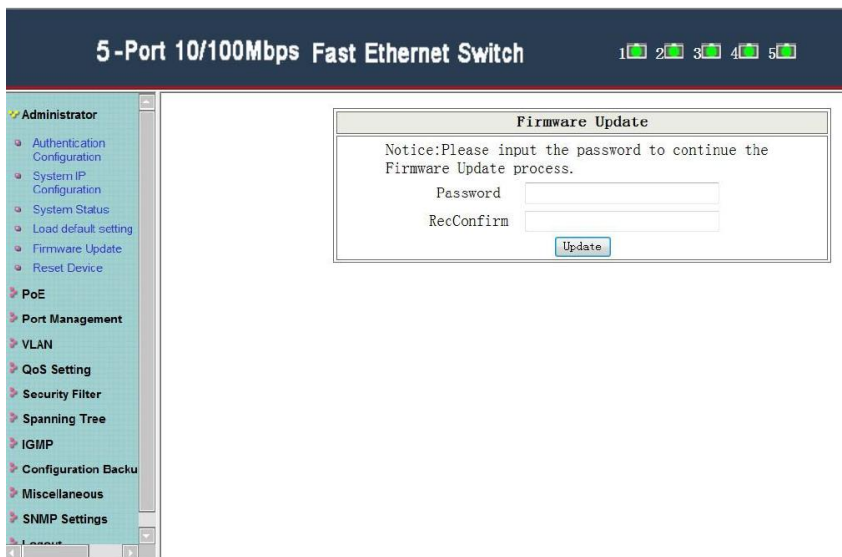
5-Port 10/100Mbps Fast Ethernet Switch

1 2 3 4 5

Administrator

Authentication Configuration

System IP Configuration

System Status

Load default setting

Firmware Update

Reset Device

PoE

Port Management

VLAN

QoS Setting

Security Filter

Spanning Tree

IGMP

Configuration Backu

Miscellaneous

SNMP Settings

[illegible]

Firmware Update

Notice:Please input the password to continue the Firmware Update process.

Password

RecConfirm

Update